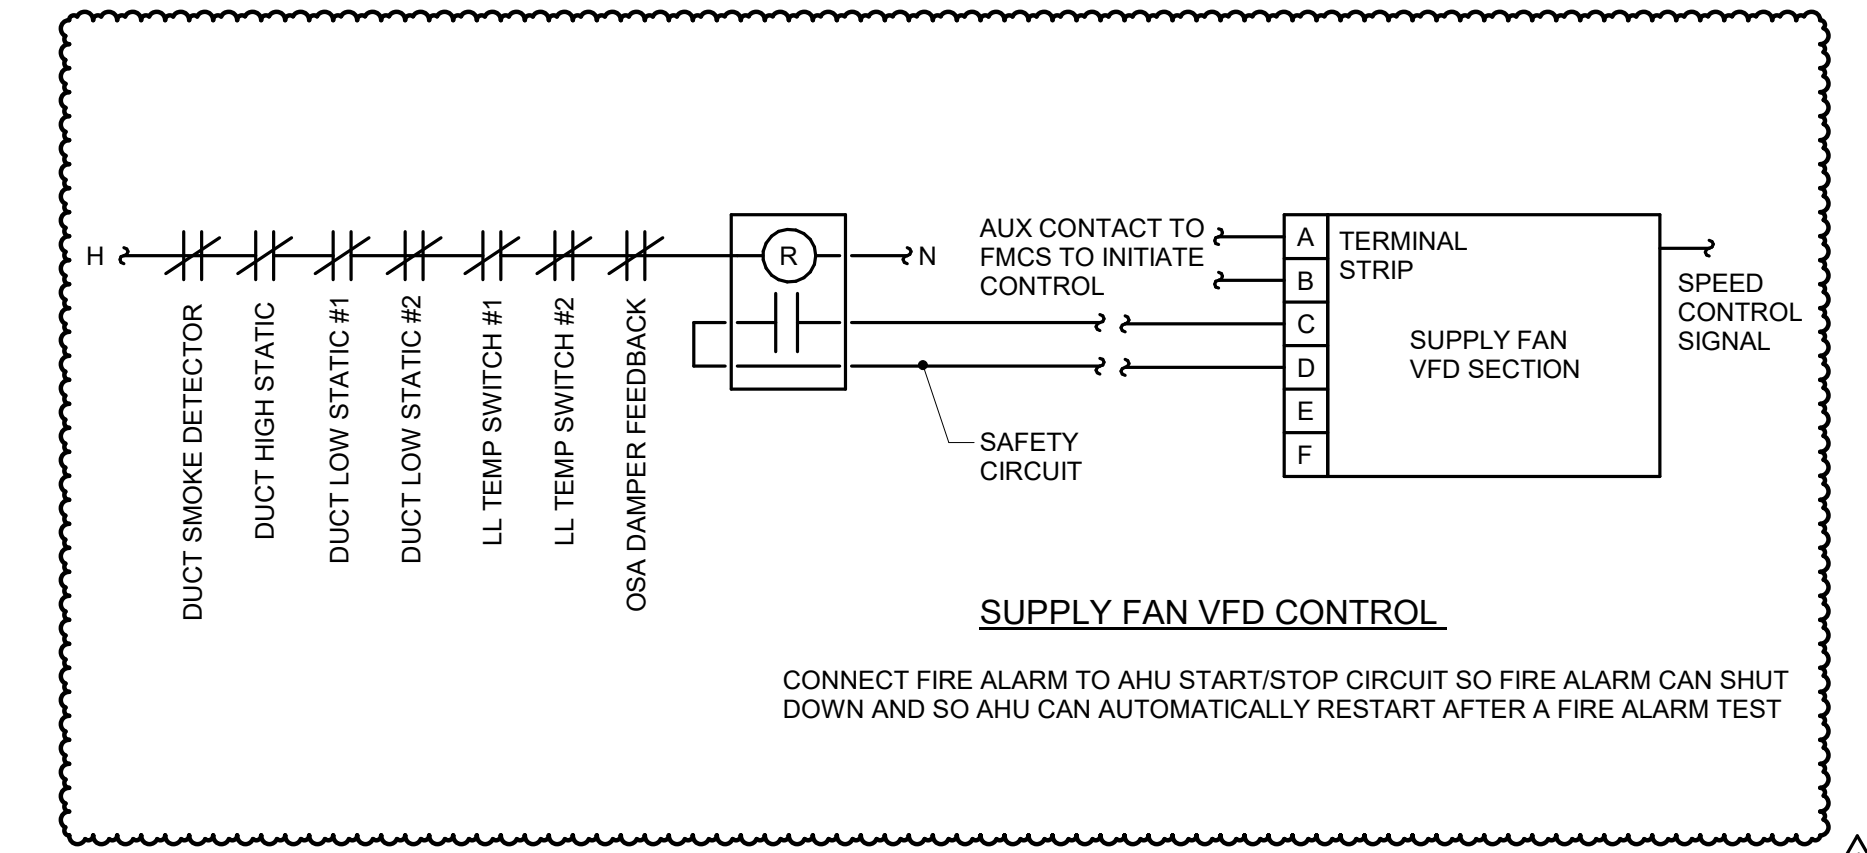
H

DUCT SMOKE DETECTOR

DUCT HIGH STATIC

DUCT LOW STATIC #1

DUCT LOW STATIC #2

LL TEMP SWITCH #1

LL TEMP SWITCH #2

OSA DAMPER FEEDBACK

R

N

AUX CONTACT TO FMCS TO INITIATE CONTROL

SAFETY CIRCUIT

A
B
C
D
E
F

TERMINAL STRIP

SUPPLY FAN VFD SECTION

SPEED CONTROL SIGNAL

SUPPLY FAN VFD CONTROL

CONNECT FIRE ALARM TO AHU START/STOP CIRCUIT SO FIRE ALARM CAN SHUT DOWN AND SO AHU CAN AUTOMATICALLY RESTART AFTER A FIRE ALARM TEST